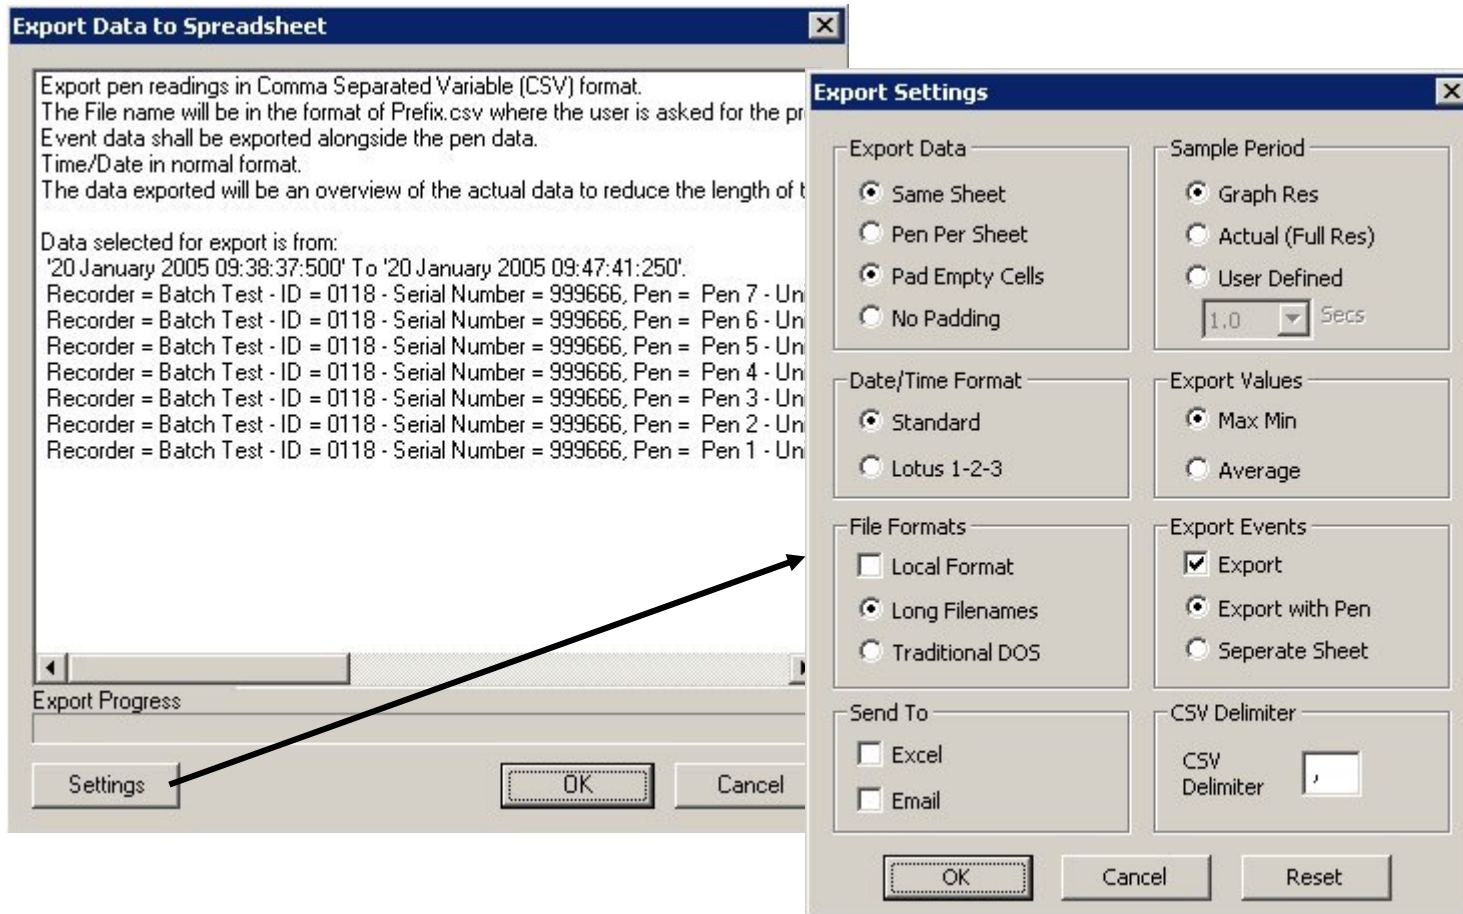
Export Data to Spreadsheet

Export pen readings in Comma Separated Variable (CSV) format.
The File name will be in the format of Prefix.csv where the user is asked for the pr
Event data shall be exported alongside the pen data.
Time/Date in normal format.
The data exported will be an overview of the actual data to reduce the length of t

Data selected for export is from:
'20 January 2005 09:38:37:500' To '20 January 2005 09:47:41:250'.
Recorder = Batch Test - ID = 0118 - Serial Number = 999666, Pen = Pen 7 - Un
Recorder = Batch Test - ID = 0118 - Serial Number = 999666, Pen = Pen 6 - Un
Recorder = Batch Test - ID = 0118 - Serial Number = 999666, Pen = Pen 5 - Un
Recorder = Batch Test - ID = 0118 - Serial Number = 999666, Pen = Pen 4 - Un
Recorder = Batch Test - ID = 0118 - Serial Number = 999666, Pen = Pen 3 - Un
Recorder = Batch Test - ID = 0118 - Serial Number = 999666, Pen = Pen 2 - Un
Recorder = Batch Test - ID = 0118 - Serial Number = 999666, Pen = Pen 1 - Un

Export Progress

Settings
OK
Cancel

Export Settings

Export Data
Same Sheet
Pen Per Sheet
Pad Empty Cells
No Padding

Sample Period
Graph Res
Actual (Full Res)
User Defined
1.0
Secs

Date/Time Format
Standard
Lotus 1-2-3

Export Values
Max Min
Average

File Formats
Local Format
Long Filenames
Traditional DOS

Export Events
Export
Export with Pen
Seperate Sheet

Send To
Excel
Email

CSV Delimiter
CSV Delimiter
,

OK
Cancel
Reset